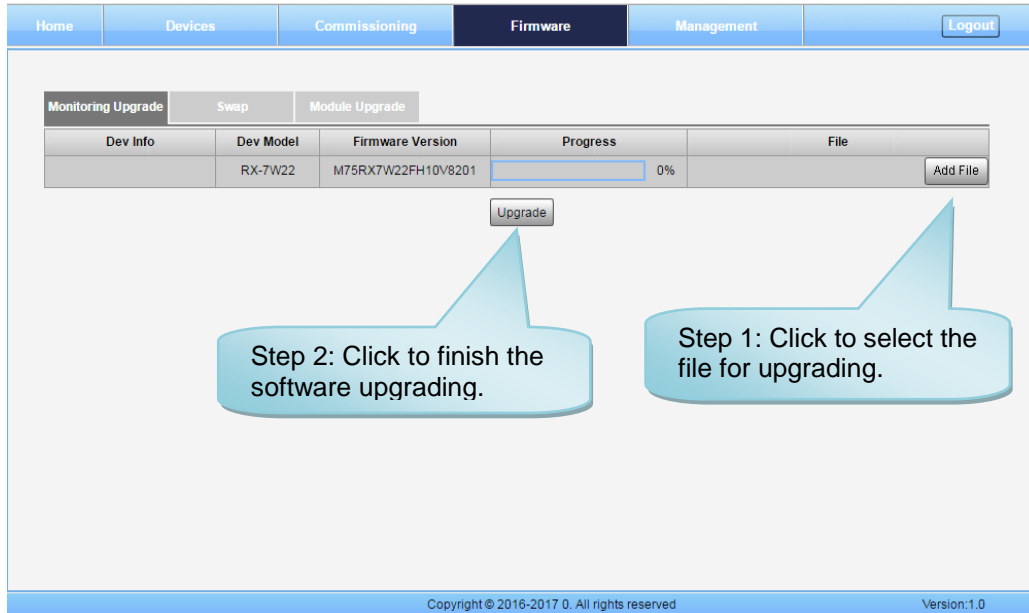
Home Devices Commissioning Firmware Management Logout

Monitoring Upgrade Swap Module Upgrade

| Dev Info | Dev Model | Firmware Version | Progress | File |
|---|---|---|---|---|
| | RX-7W22 | M75RX7W22FH10V8201 | 0% | Add File |

Upgrade

Step 2: Click to finish the software upgrading.

Step 1: Click to select the file for upgrading.

Copyright © 2016-2017 0. All rights reserved

Version:1.0